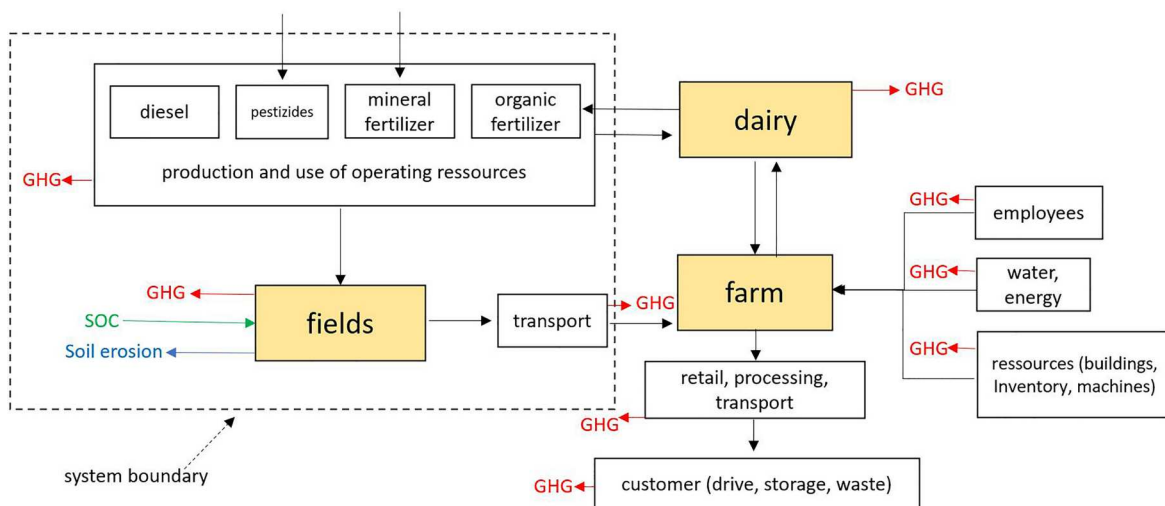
diesel

pestizides

mineral fertilizer

organic fertilizer

production and use of operating ressources

GHG

dairy

GHG

GHG

employees

GHG

water, energy

GHG

ressources (buildings, Inventory, machines)

GHG

fields

SOC

Soil erosion

transport

GHG

farm

retail, processing, transport

GHG

system boundary

GHG

customer (drive, storage, waste)